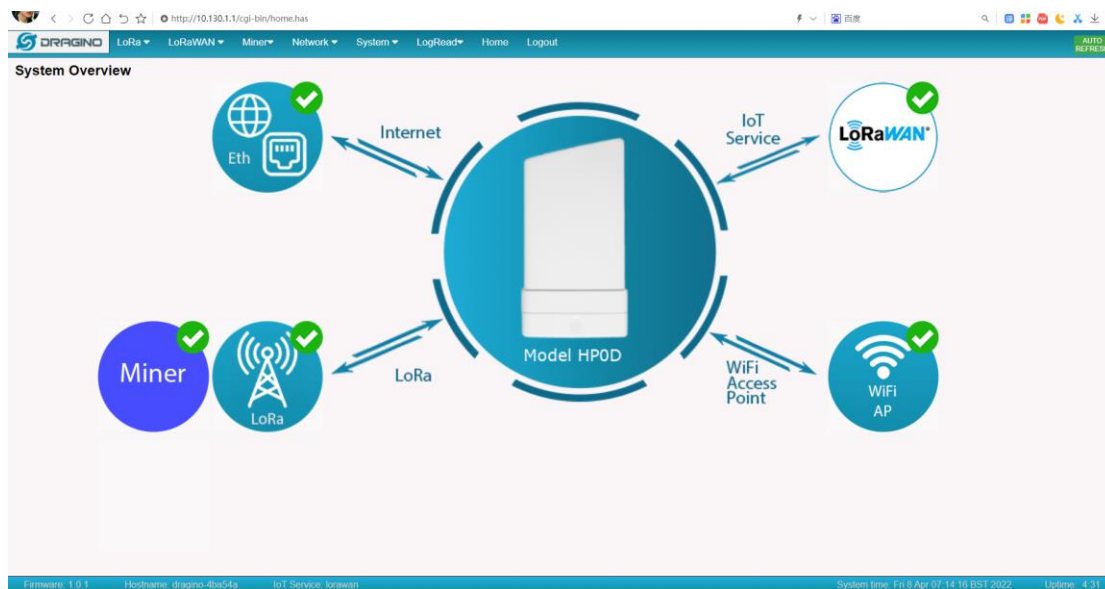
http://10.130.1.1/cgi-bin/home.has

百度

DRAGINO LoRa ▾ LoRaWAN ▾ Miner▾ Network ▾ System ▾ LogRead▾ Home Logout

AUTO REFRES

System Overview

Eth

Internet

IoT Service

LoRaWAN

Model HP0D

Miner

LoRa

LoRa

WiFi Access Point

WiFi AP

Firmware: 1.0.1 Hostname: dragino-4ba54a IoT Service: lorawan System time: Fri 8 Apr 07 14:16 BST 2022 Uptime: 4:31